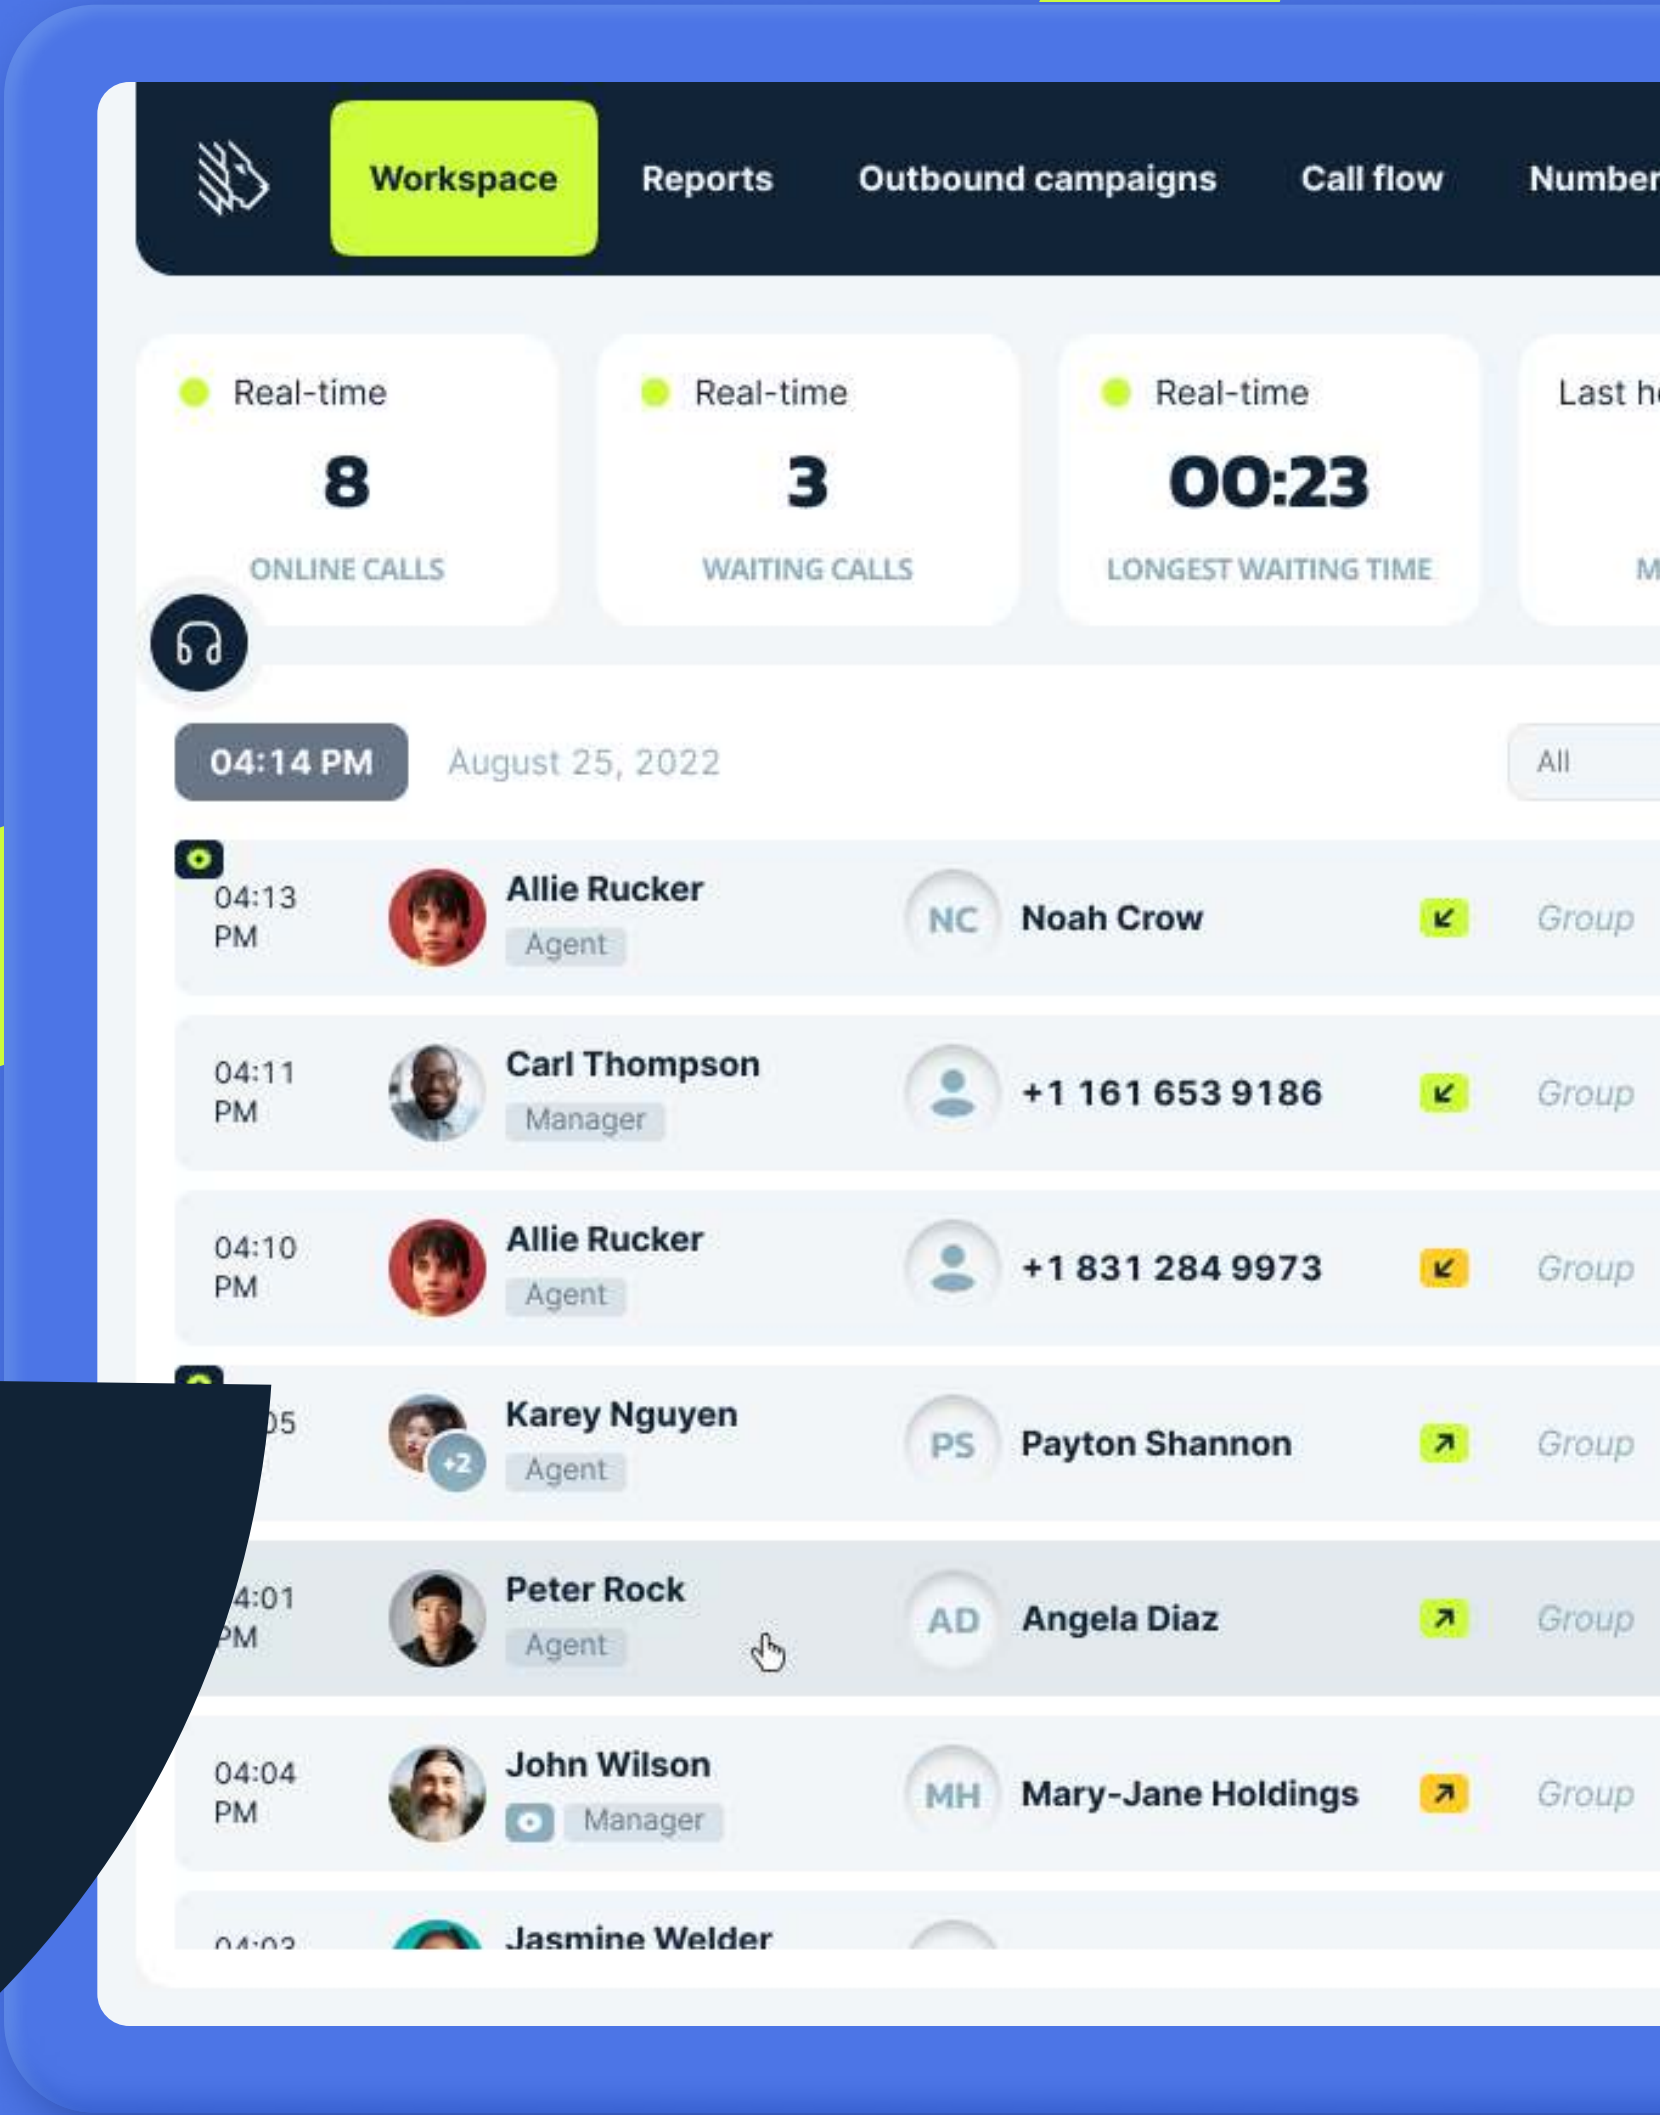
Workspace Reports Outbound campaigns Call flow Number

Real-time
8
ONLINE CALLS

Real-time
3
WAITING CALLS

Real-time
00:23
LONGEST WAITING TIME

Last h
M

04:14 PM August 25, 2022 All

| | | | | | |
|---|---|---|---|---|---|
| 04:13 PM | Allie Rucker Agent | NC | Noah Crow | | Group |
| 04:11 PM | Carl Thompson Manager | | +1 161 653 9186 | | Group |
| 04:10 PM | Allie Rucker Agent | | +1 831 284 9973 | | Group |
| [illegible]05 | Karey Nguyen +2 Agent | PS | Payton Shannon | | Group |
| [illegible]4:01 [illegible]M | Peter Rock Agent | AD | Angela Diaz | | Group |
| 04:04 PM | John Wilson Manager | MH | Mary-Jane Holdings | | Group |
| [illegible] | Jasmine Welder | | | | |